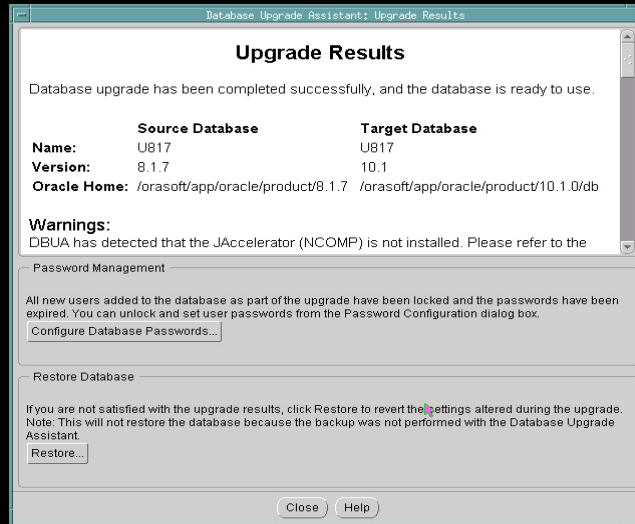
Database Upgrade Assistant: Upgrade Results

Upgrade Results

Database upgrade has been completed successfully, and the database is ready to use.

| | Source Database | Target Database |
|---|---|---|
| Name: | U817 | U817 |
| Version: | 8.1.7 | 10.1 |
| Oracle Home: | /orasoft/app/oracle/product/8.1.7 | /orasoft/app/oracle/product/10.1.0/db |

Warnings:
DBUA has detected that the JAccelerator (NCOMP) is not installed. Please refer to the

Password Management

All new users added to the database as part of the upgrade have been locked and the passwords have been expired. You can unlock and set user passwords from the Password Configuration dialog box.

Configure Database Passwords...

Restore Database

If you are not satisfied with the upgrade results, click Restore to revert the settings altered during the upgrade. Note: This will not restore the database because the backup was not performed with the Database Upgrade Assistant.

Restore...

Close Help